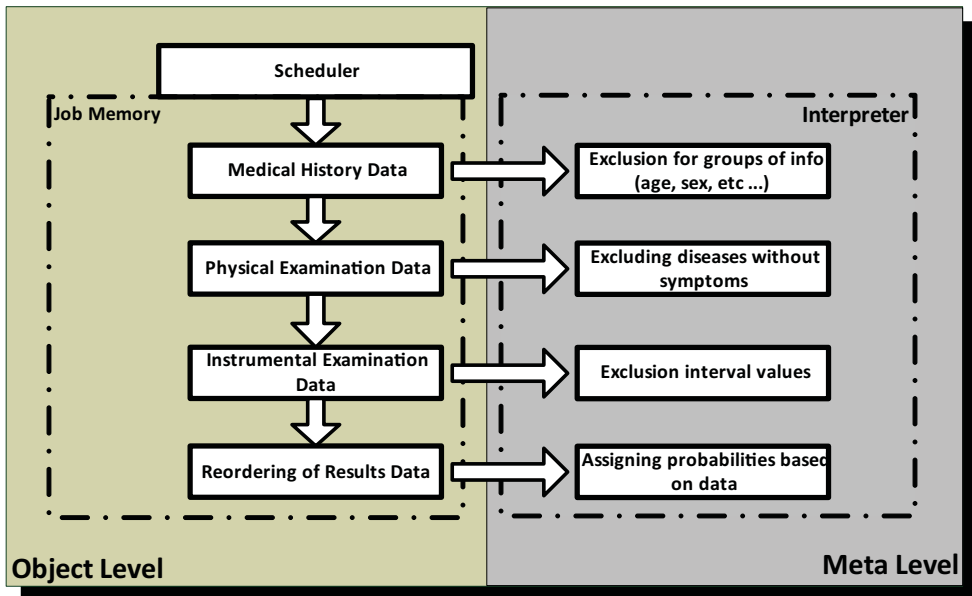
Scheduler

Job Memory

Interpreter

Medical History Data

Exclusion for groups of info (age, sex, etc ...)

Physical Examination Data

Excluding diseases without symptoms

Instrumental Examination Data

Exclusion interval values

Reordering of Results Data

Assigning probabilities based on data

Object Level

Meta Level